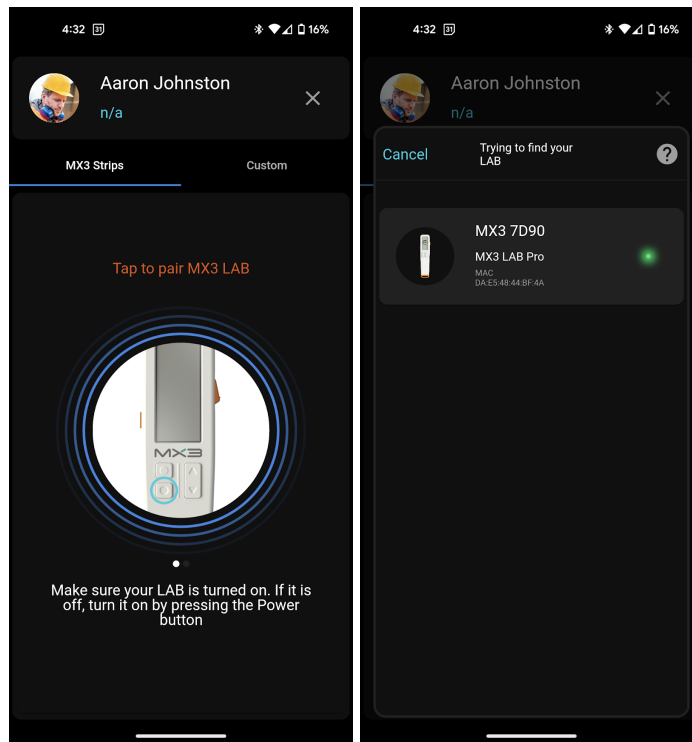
4:32 31 16%

Aaron Johnston
n/a

MX3 Strips
Custom

Tap to pair MX3 LAB

MX3

Make sure your LAB is turned on. If it is off, turn it on by pressing the Power button

4:32 31 16%

Aaron Johnston
n/a

Cancel
Trying to find your LAB

MX3 7D90
MX3 LAB Pro
MAC
DA:E5:48:44:8F:4A